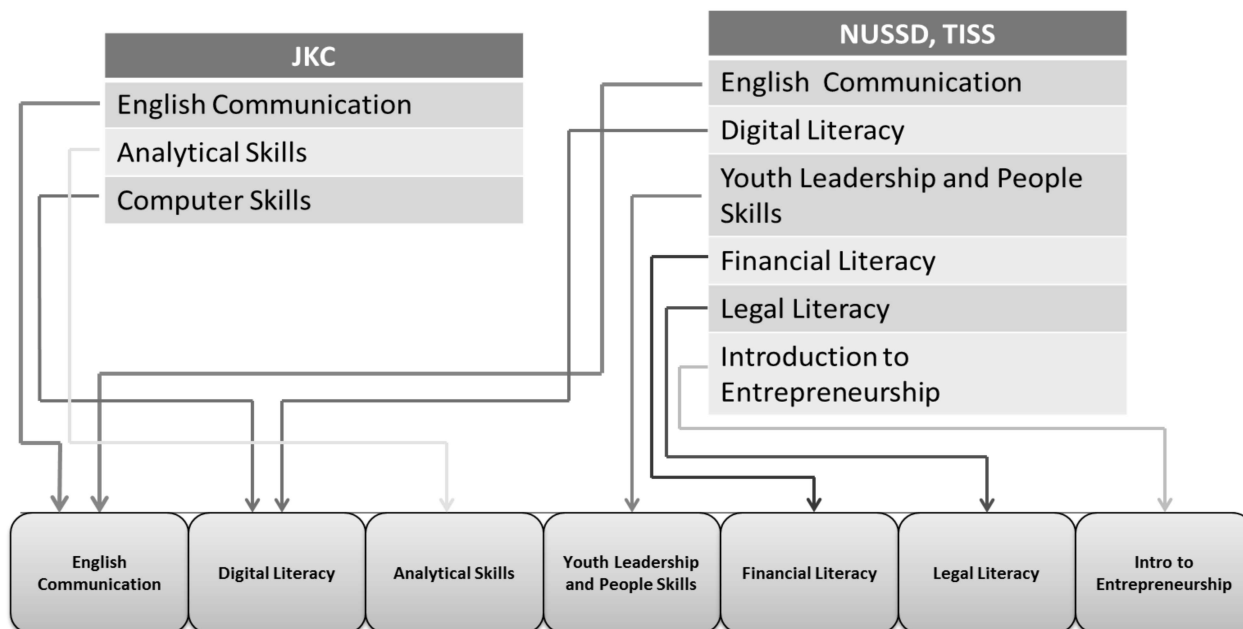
| JKC |
|---|
| English Communication |
| Analytical Skills |
| Computer Skills |

| NUSSD, TISS |
|---|
| English Communication |
| Digital Literacy |
| Youth Leadership and People Skills |
| Financial Literacy |
| Legal Literacy |
| Introduction to Entrepreneurship |

English Communication

Digital Literacy

Analytical Skills

Youth Leadership and People Skills

Financial Literacy

Legal Literacy

Intro to Entrepreneurship